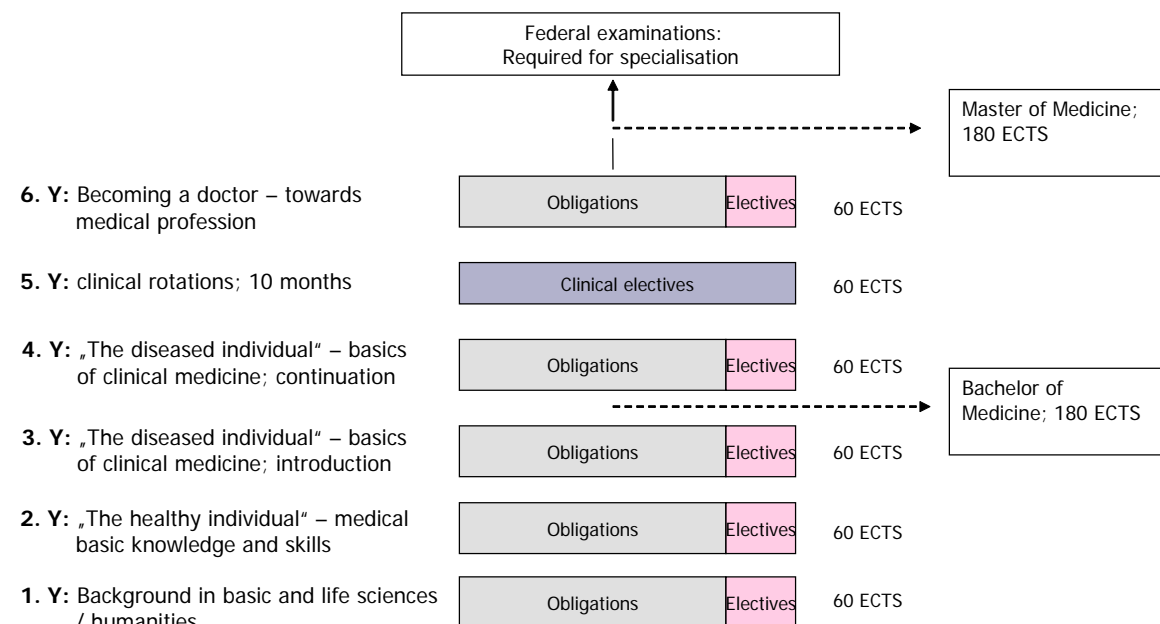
Federal examinations: Required for specialisation

Master of Medicine; 180 ECTS

**6. Y:** Becoming a doctor – towards medical profession

Obligations

Electives

60 ECTS

**5. Y:** clinical rotations; 10 months

Clinical electives

60 ECTS

**4. Y:** „The diseased individual" – basics of clinical medicine; continuation

Obligations

Electives

60 ECTS

Bachelor of Medicine; 180 ECTS

**3. Y:** „The diseased individual" – basics of clinical medicine; introduction

Obligations

Electives

60 ECTS

**2. Y:** „The healthy individual" – medical basic knowledge and skills

Obligations

Electives

60 ECTS

**1. Y:** Background in basic and life sciences / humanities

Obligations

Electives

60 ECTS